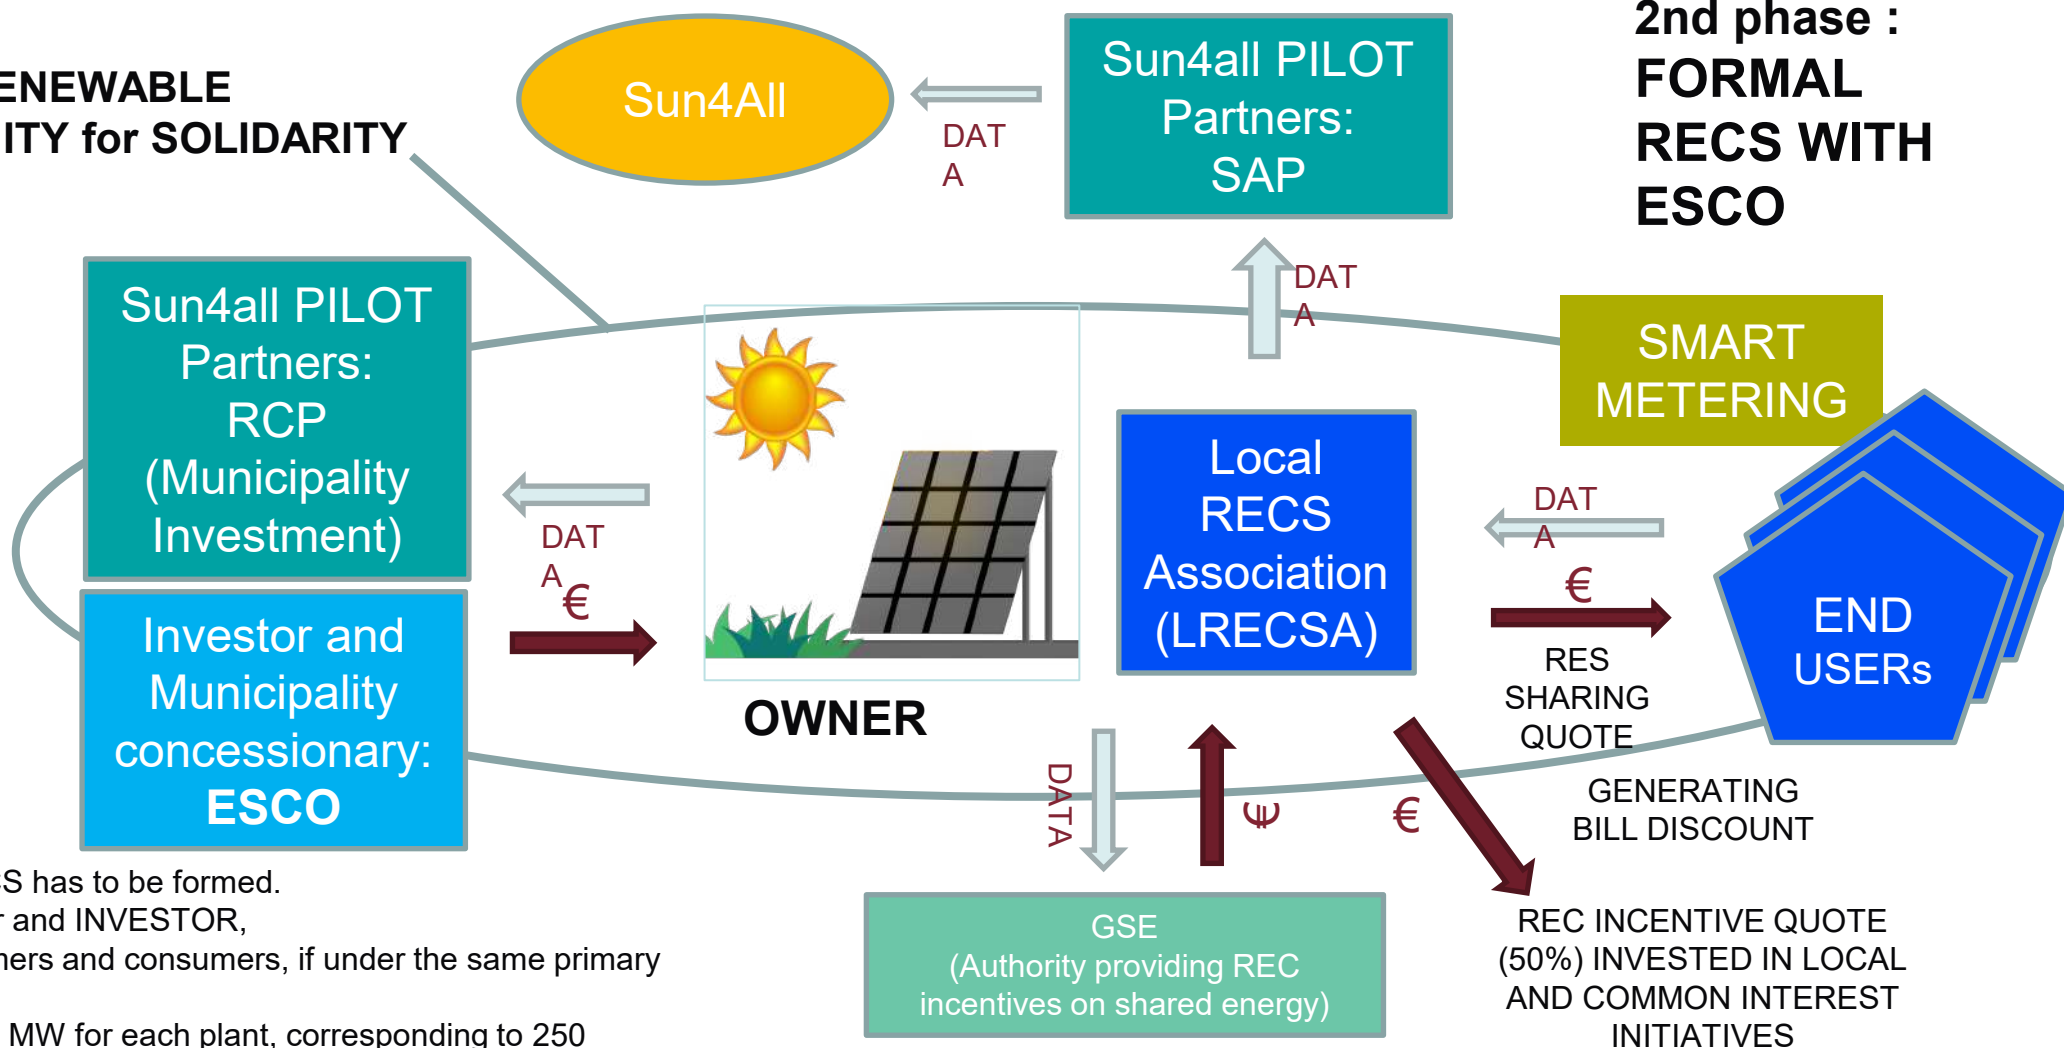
ENEWABLE
ITY for SOLIDARITY

Sun4All

DAT
A

Sun4all PILOT Partners: SAP

2nd phase :
FORMAL RECS WITH ESCO

DAT
A

SMART METERING

Sun4all PILOT Partners: RCP (Municipality Investment)

DAT
A

€

Local RECS Association (LRECSA)

DAT
A

€

END USERs

RES SHARING QUOTE

Investor and Municipality concessionary: ESCO

OWNER

DATA

€

€

GENERATING BILL DISCOUNT

S has to be formed.
r and INVESTOR,
ners and consumers, if under the same primary

MW for each plant, corresponding to 250

GSE
(Authority providing REC incentives on shared energy)

REC INCENTIVE QUOTE (50%) INVESTED IN LOCAL AND COMMON INTEREST INITIATIVES